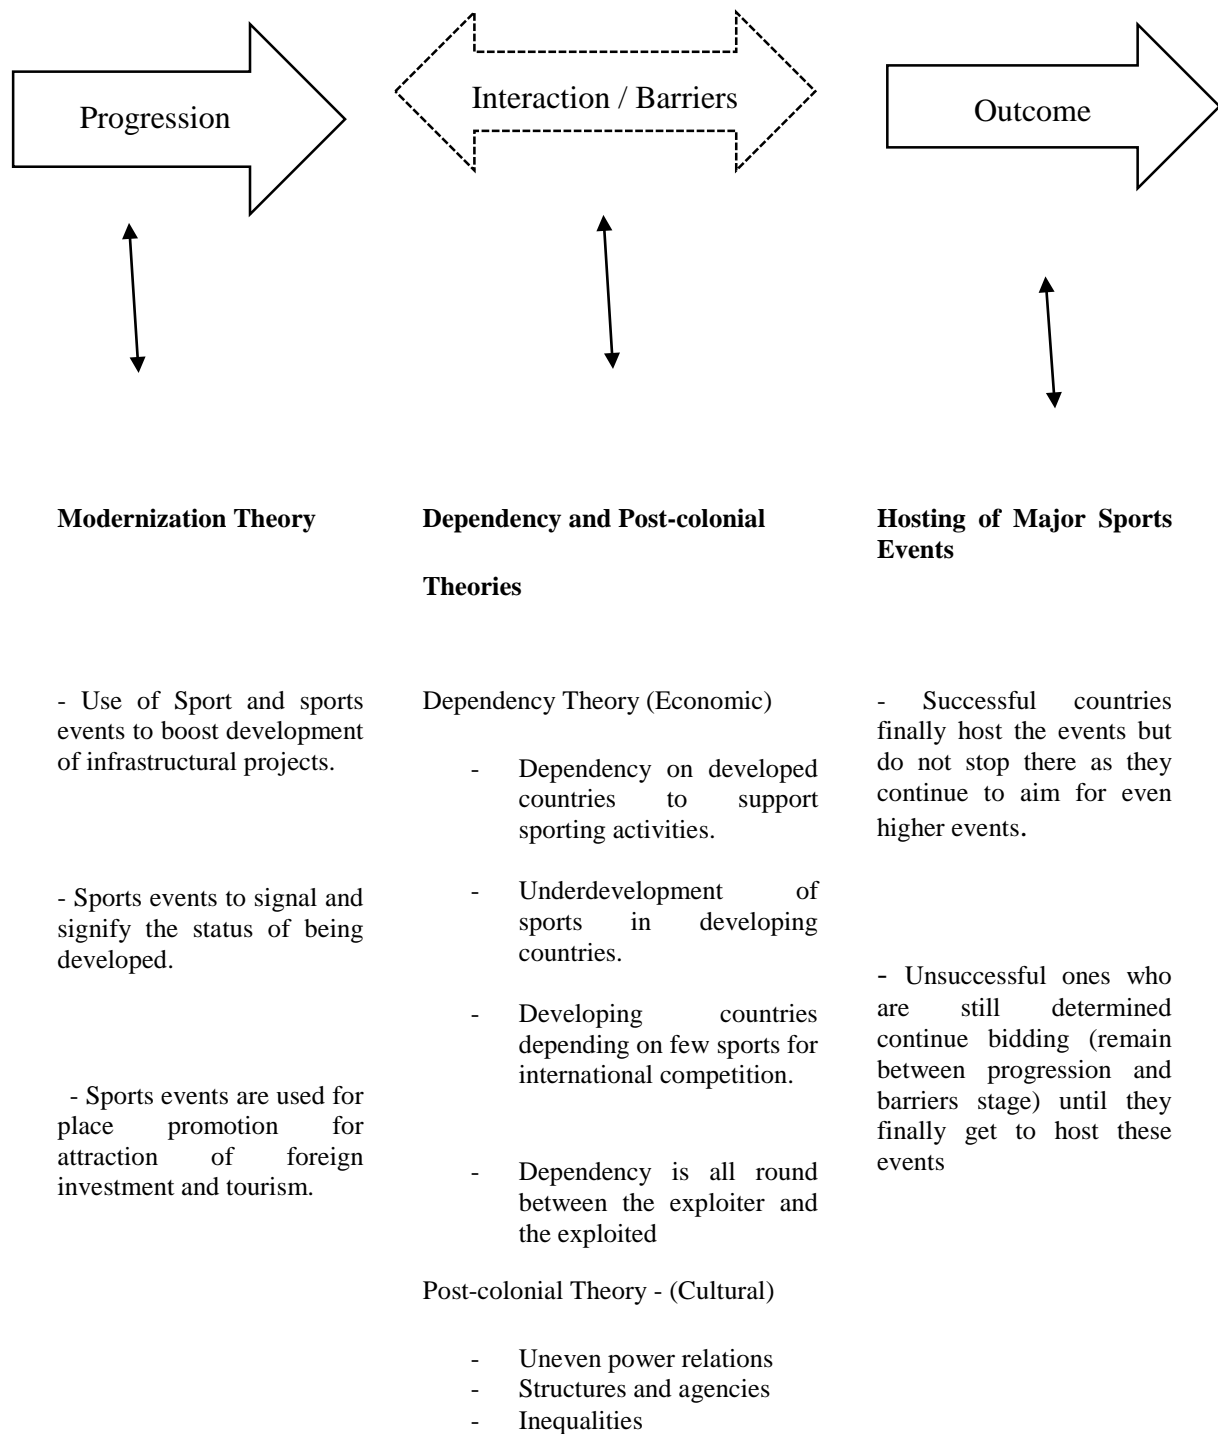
Progression

Interaction / Barriers

Outcome

**Modernization Theory**

- Use of Sport and sports events to boost development of infrastructural projects.

- Sports events to signal and signify the status of being developed.

- Sports events are used for place promotion for attraction of foreign investment and tourism.

**Dependency and Post-colonial Theories**

Dependency Theory (Economic)

- Dependency on developed countries to support sporting activities.
- Underdevelopment of sports in developing countries.
- Developing countries depending on few sports for international competition.
- Dependency is all round between the exploiter and the exploited

Post-colonial Theory - (Cultural)

- Uneven power relations
- Structures and agencies
- Inequalities

**Hosting of Major Sports Events**

- Successful countries finally host the events but do not stop there as they continue to aim for even higher events.

- Unsuccessful ones who are still determined continue bidding (remain between progression and barriers stage) until they finally get to host these events